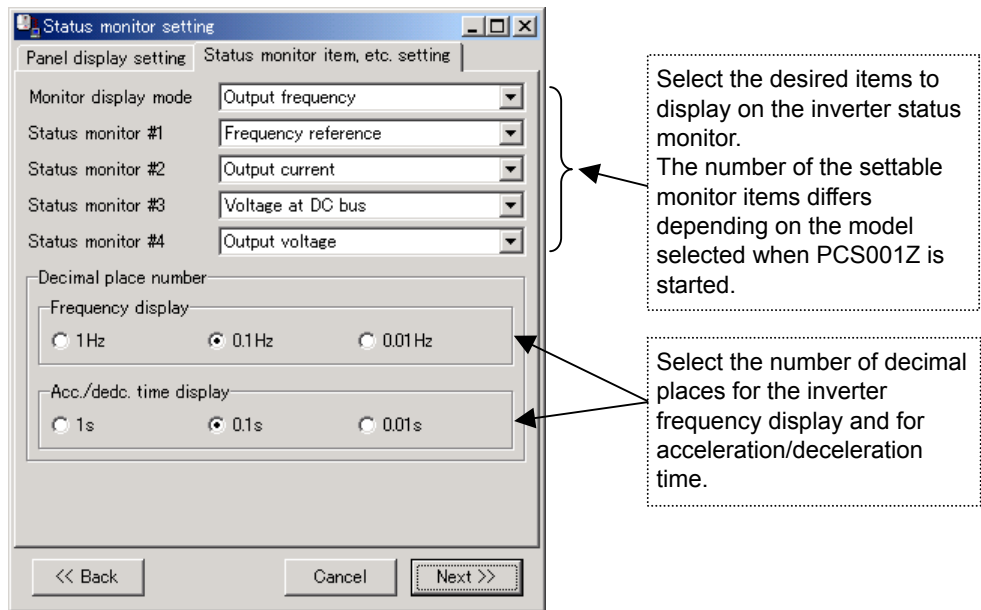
Status monitor setting

Panel display setting | Status monitor item, etc. setting

Monitor display mode | Output frequency
Status monitor #1 | Frequency reference
Status monitor #2 | Output current
Status monitor #3 | Voltage at DC bus
Status monitor #4 | Output voltage

Decimal place number

Frequency display
1 Hz 0.1 Hz 0.01 Hz

Acc./dedc. time display
1s 0.1s 0.01s

<< Back Cancel Next >>

Select the desired items to display on the inverter status monitor. The number of the settable monitor items differs depending on the model selected when PCS001Z is started.

Select the number of decimal places for the inverter frequency display and for acceleration/deceleration time.